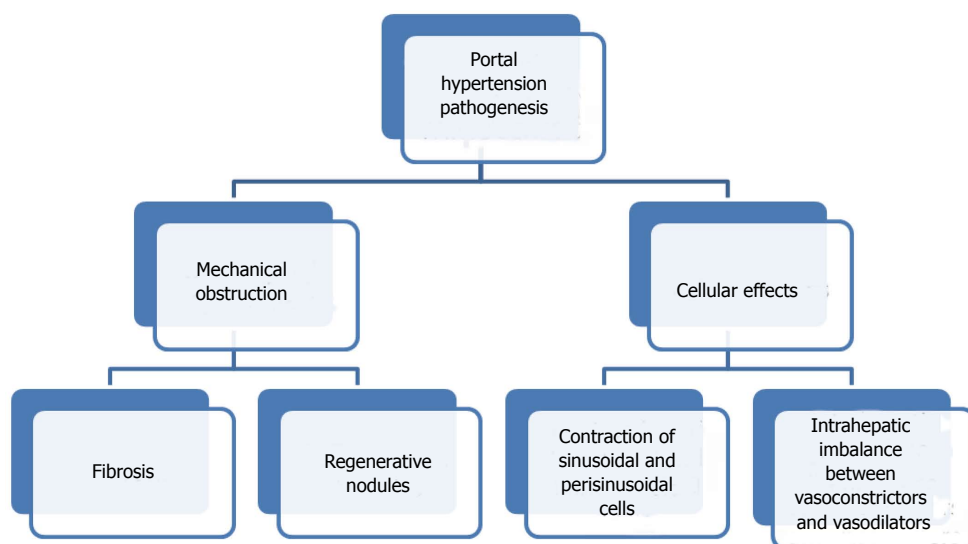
Portal hypertension pathogenesis

Mechanical obstruction

Cellular effects

Fibrosis

Regenerative nodules

Contraction of sinusoidal and perisinusoidal cells

Intrahepatic imbalance between vasoconstrictors and vasodilators